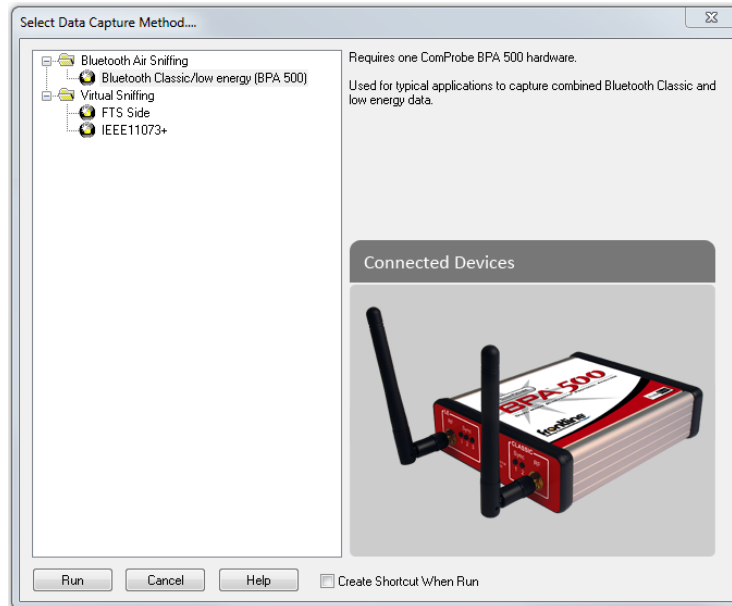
Select Data Capture Method....

Bluetooth Air Sniffing
Bluetooth Classic/low energy (BPA 500)
Virtual Sniffing
FTS Side
IEEE11073+

Requires one ComProbe BPA 500 hardware.

Used for typical applications to capture combined Bluetooth Classic and low energy data.

Connected Devices

BPA 500
frontline

Run
Cancel
Help
Create Shortcut When Run